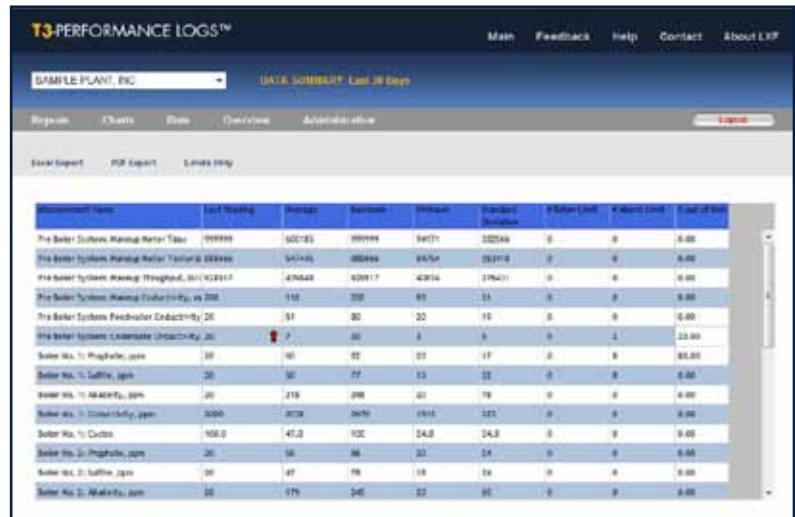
T3-PERFORMANCE LOGS™

Main Feedback Help Contact About LXP

SAMPLE PLANT, INC

DATA SUMMARY Last 30 Days

Reports Charts Data Overview Administration

Logout

Excel Export PDF Export Limits Only

| Measurement Name | Last Reading | Average | Maximum | Minimum | Standard Deviation | # Below Limit | # Above Limit | % out of limit |
|---|---|---|---|---|---|---|---|---|
| Pre Boiler Systems Makeup Meter Totali | 999999 | 600185 | 999999 | 54071 | 332566 | 0 | 0 | 0.00 |
| Pre Boiler Systems Makeup Meter Totaliz | 888666 | 547445 | 888666 | 59754 | 282918 | 0 | 0 | 0.00 |
| Pre Boiler Systems Makeup Thoughput, Ut | 628517 | 439648 | 628517 | 40834 | 376431 | 0 | 0 | 0.00 |
| Pre Boiler Systems Makeup Conductivity, us | 200 | 110 | 200 | 85 | 33 | 0 | 0 | 0.00 |
| Pre Boiler Systems Feedwater Conductivity | 20 | 51 | 80 | 20 | 15 | 0 | 0 | 0.00 |
| Pre Boiler Systems Condensate Conductivity | 20 | 7 | 20 | 3 | 6 | 0 | 2 | 22.00 |
| Boiler No. 1: Phosphate, ppm | 20 | 50 | 92 | 20 | 17 | 0 | 8 | 80.00 |
| Boiler No. 1: Sulfite, ppm | 20 | 50 | 77 | 13 | 22 | 0 | 0 | 0.00 |
| Boiler No. 1: Alkalinity, ppm | 20 | 218 | 298 | 20 | 78 | 0 | 0 | 0.00 |
| Boiler No. 1: Conductivity, ppm | 3000 | 3026 | 3670 | 1910 | 325 | 0 | 0 | 0.00 |
| Boiler No. 1: Cycles | 100.0 | 47.2 | 100 | 24.8 | 24.8 | 0 | 0 | 0.00 |
| Boiler No. 2: Phosphate, ppm | 20 | 56 | 86 | 20 | 24 | 0 | 0 | 0.00 |
| Boiler No. 2: Sulfite, ppm | 30 | 47 | 78 | 18 | 26 | 0 | 0 | 0.00 |
| Boiler No. 2: Alkalinity, ppm | 20 | 179 | 245 | 22 | 65 | 0 | 0 | 0.00 |